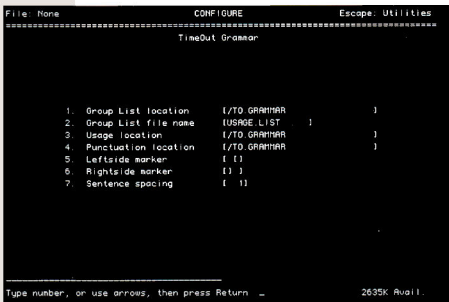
File: None CONFIGURE Escape: Utilities

TimeOut Grammar

1. Group List location [/TO.GRAMMAR ]
2. Group List file name [USAGE.LIST ]
3. Usage location [/TO.GRAMMAR ]
4. Punctuation location [/TO.GRAMMAR ]
5. Leftside marker [ []
6. Rightside marker [] ]
7. Sentence spacing [ 1]

Type number, or use arrows, then press Return _ 2635K Avail.